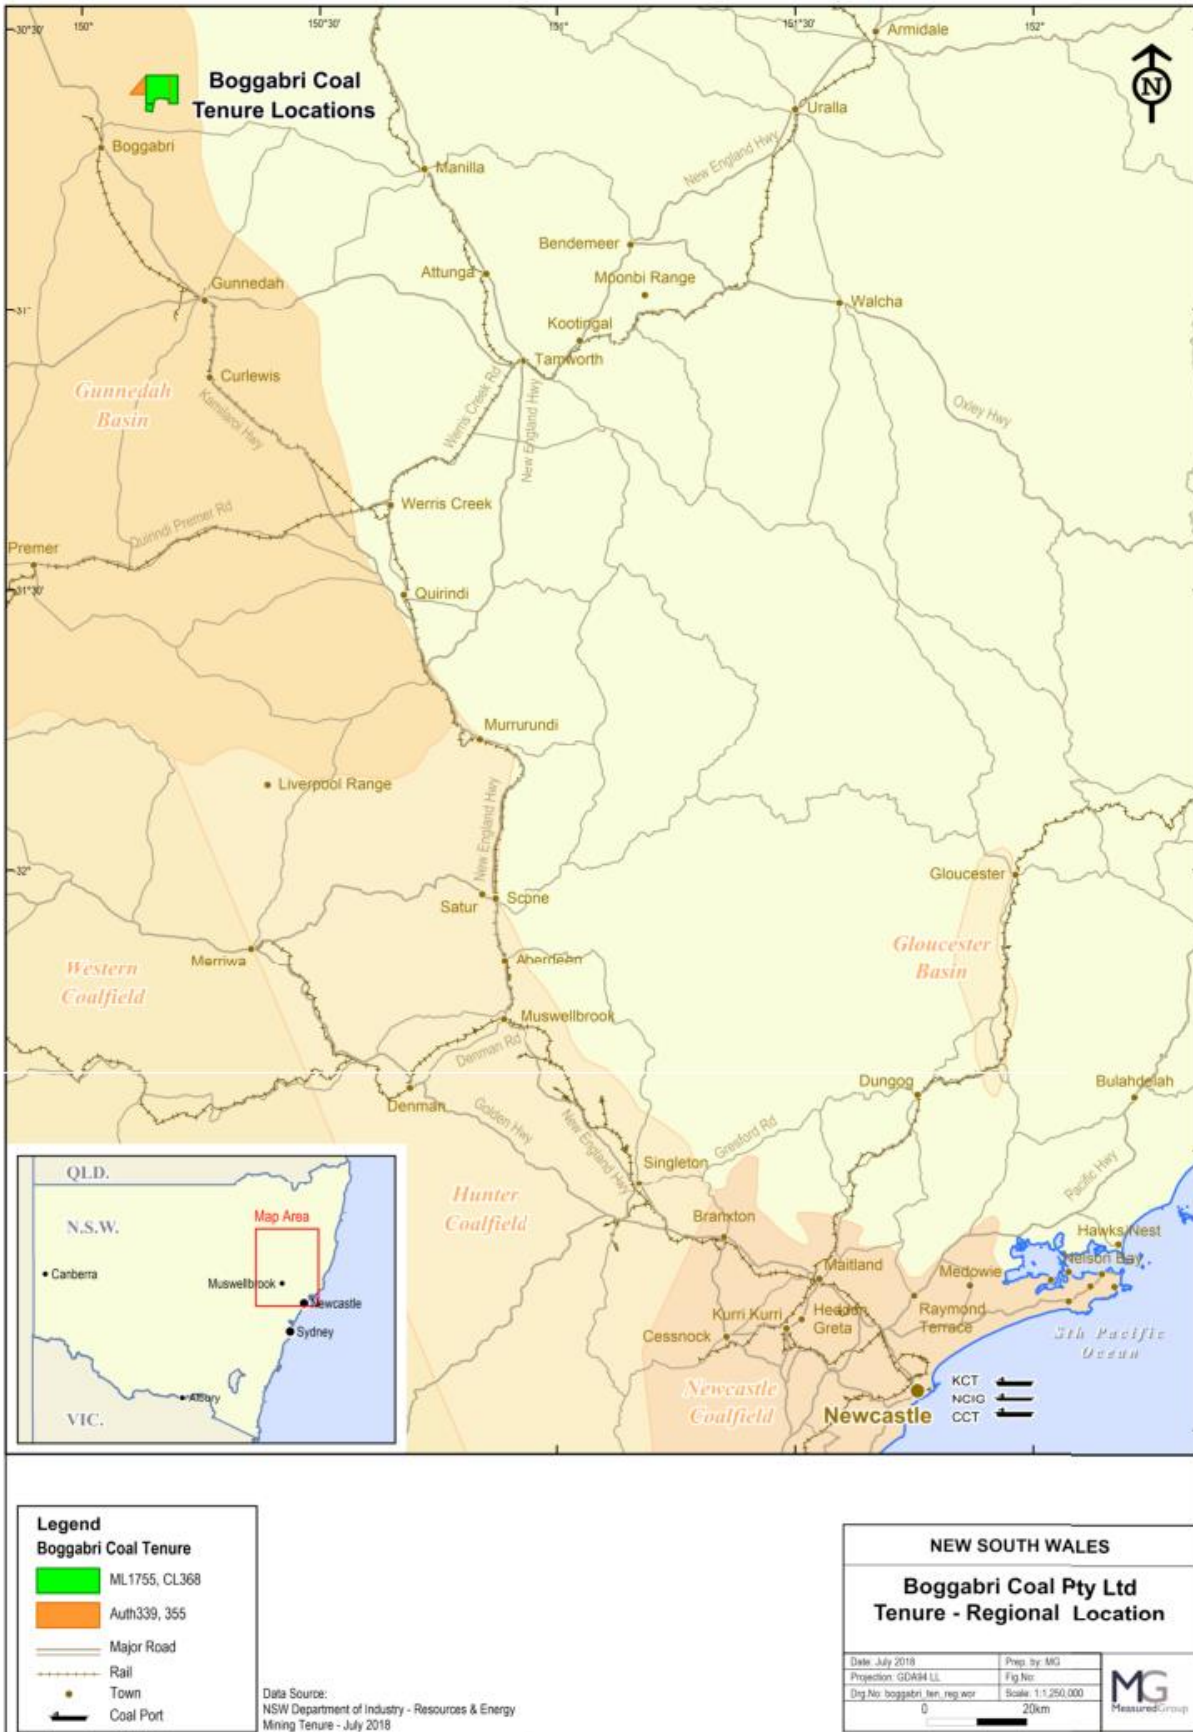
-30°30' 150° 150°30' 151° 151°30' 152°

Boggabri Coal Tenure Locations

N

Armidale
Uralla
Boggabri
Manilla
New England Hwy
Bendemeer
Attunga
Moonbi Range
Gunnedah
Walcha
-31°
Kootingal
Tamworth
Curlewis
Gunnedah Basin
Kamilaroi Hwy
Werris Creek Rd
New England Hwy
Oxley Hwy
Werris Creek
Quirindi Premer Rd
Premer
-31°30'
Quirindi
Murrurundi
Liverpool Range
New England Hwy
-32°
Gloucester
Satur
Scone
Gloucester Basin
Western Coalfield
Merriwa
Aberdeen
Muswellbrook
Denman Rd
Dungog
Bulahdelah
Denman
Golden Hwy
New England Hwy
Gresford Rd
Singleton
Pacific Hwy
Hunter Coalfield
Branxton
Hawks Nest
Nelson Bay
Maitland
Medowie
Kurri Kurri
Heddon Greta
Raymond Terrace
Cessnock
Sth Pacific Ocean
Newcastle Coalfield
KCT
NCIG
CCT
Newcastle

QLD.
N.S.W.
Map Area
Canberra
Muswellbrook
Newcastle
Sydney
Albury
VIC.

Legend
Boggabri Coal Tenure
ML1755, CL368
Auth339, 355
Major Road
Rail
Town
Coal Port

Data Source:
NSW Department of Industry - Resources & Energy
Mining Tenure - July 2018

NEW SOUTH WALES
Boggabri Coal Pty Ltd
Tenure - Regional Location

| Date: July 2018 | Prep. by: MG |
|---|---|
| Projection: GDA94 LL | Fig No: |
| Drg No: boggabri_ten_reg.wor | Scale: 1:1,250,000 |

0 20km

MG Measured Group